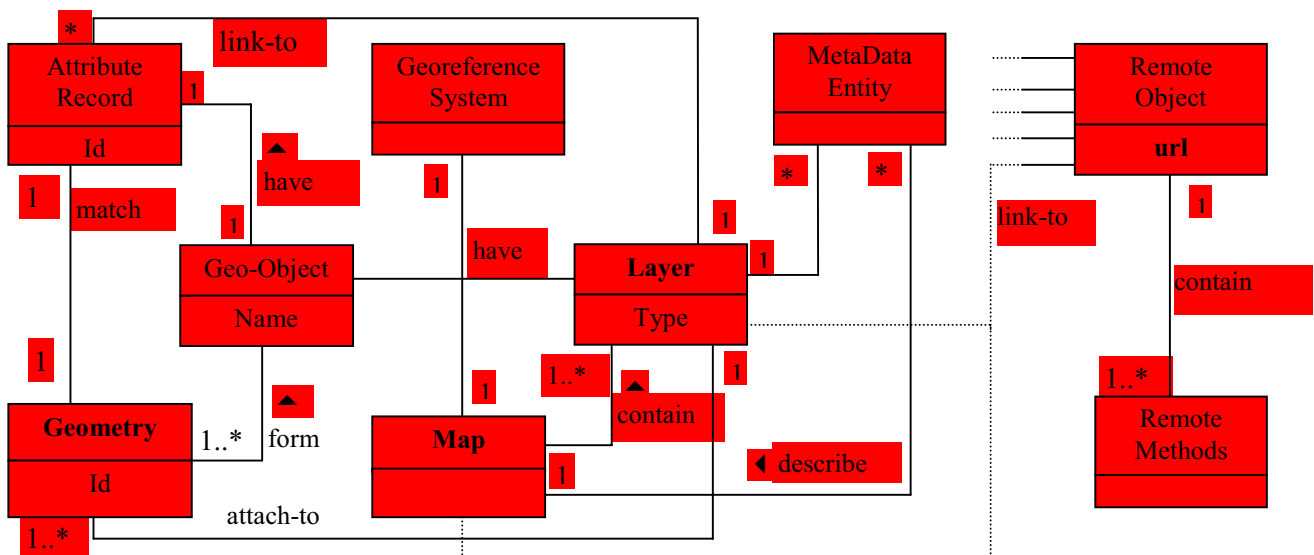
*
link-to
Attribute Record
Id
1
have
1
match
1
Georeference System
1
MetaData Entity
*
*
Remote Object
url
1
link-to
have
1
Geo-Object
Name
1
Layer
Type
1
contain
1
1..*
1
1..*
1
Geometry
Id
1..*
form
Map
contain
1
describe
Remote Methods
1..*
attach-to